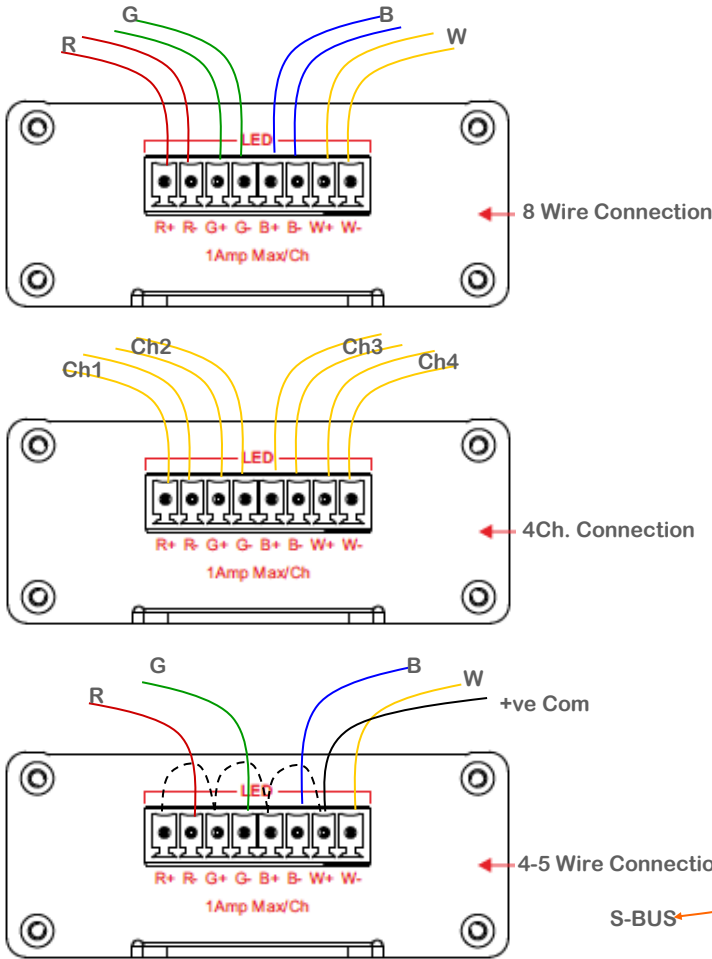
G
B
R
W
LED
R+ R- G+ G- B+ B- W+ W-
1Amp Max/Ch
8 Wire Connection

Ch2
Ch3
Ch1
Ch4
LED
R+ R- G+ G- B+ B- W+ W-
1Amp Max/Ch
4Ch. Connection

G
B
W
R
+ve Com
LED
R+ R- G+ G- B+ B- W+ W-
1Amp Max/Ch
4-5 Wire Connectio
S-BUS